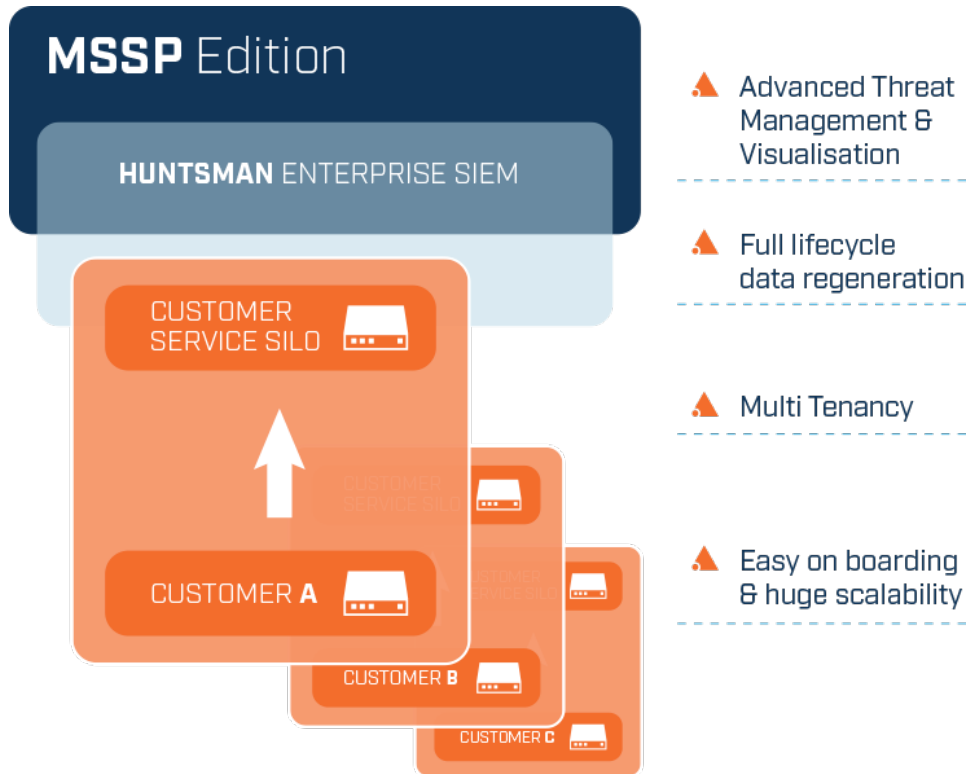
MSSP Edition

HUNTSMAN ENTERPRISE SIEM

CUSTOMER SERVICE SILO

CUSTOMER A

CUSTOMER SERVICE SILO

CUSTOMER B

CUSTOMER SERVICE SILO

CUSTOMER C

Advanced Threat Management & Visualisation

Full lifecycle data regeneration

Multi Tenancy

Easy on boarding & huge scalability